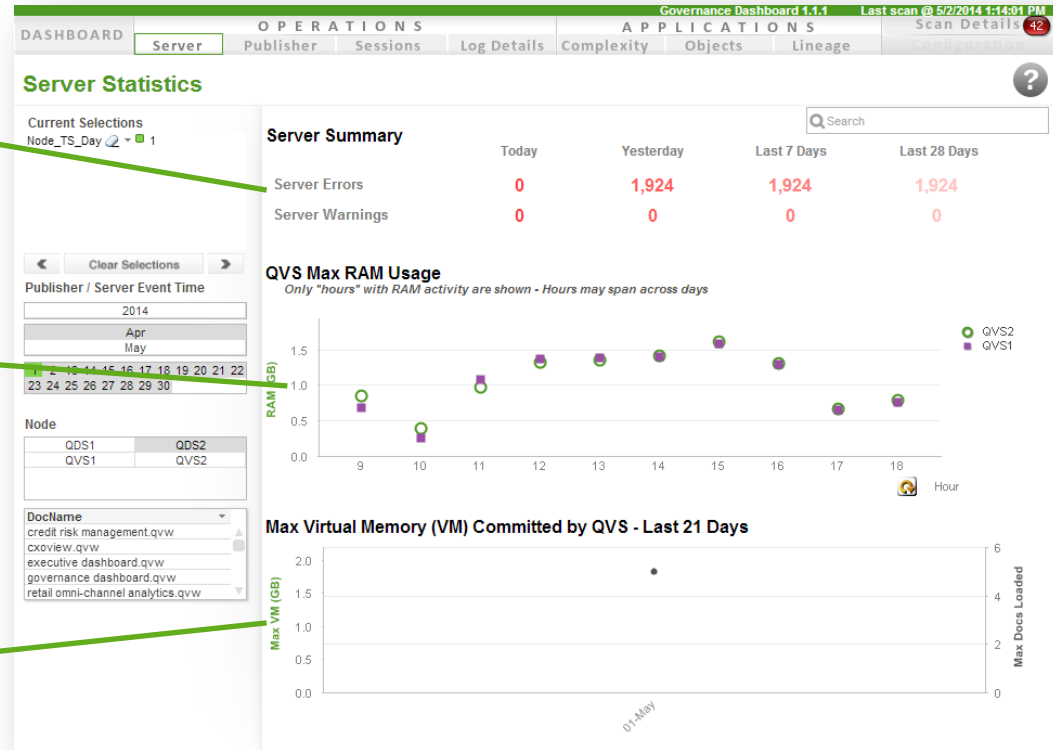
Governance Dashboard 1.1.1 Last scan @ 5/2/2014 1:14:01 PM

DASHBOARD

OPERATIONS

Server | Publisher | Sessions | Log Details

APPLICATIONS

Complexity | Objects | Lineage

Scan Details 42

Configuration

Server Statistics

?

Current Selections

Node_TS_Day 1

Clear Selections

Publisher / Server Event Time

2014

Apr

May

1 2 13 14 15 16 17 18 19 20 21 22 23 24 25 26 27 28 29 30

Node

| QDS1 | QDS2 |
|---|---|
| QVS1 | QVS2 |

DocName

credit risk management.qvw

cxoview.qvw

executive dashboard.qvw

governance dashboard.qvw

retail omni-channel analytics.qvw

Search

Server Summary

| | Today | Yesterday | Last 7 Days | Last 28 Days |
|---|---|---|---|---|
| Server Errors | 0 | 1,924 | 1,924 | 1,924 |
| Server Warnings | 0 | 0 | 0 | 0 |

QVS Max RAM Usage

Only "hours" with RAM activity are shown - Hours may span across days

QVS2

QVS1

RAM (GB)

1.5

1.0

0.5

0.0

9 10 11 12 13 14 15 16 17 18

Hour

Max Virtual Memory (VM) Committed by QVS - Last 21 Days

Max VM (GB)

2.0

1.5

1.0

0.5

0.0

6

4

2

0

Max Docs Loaded

01-May